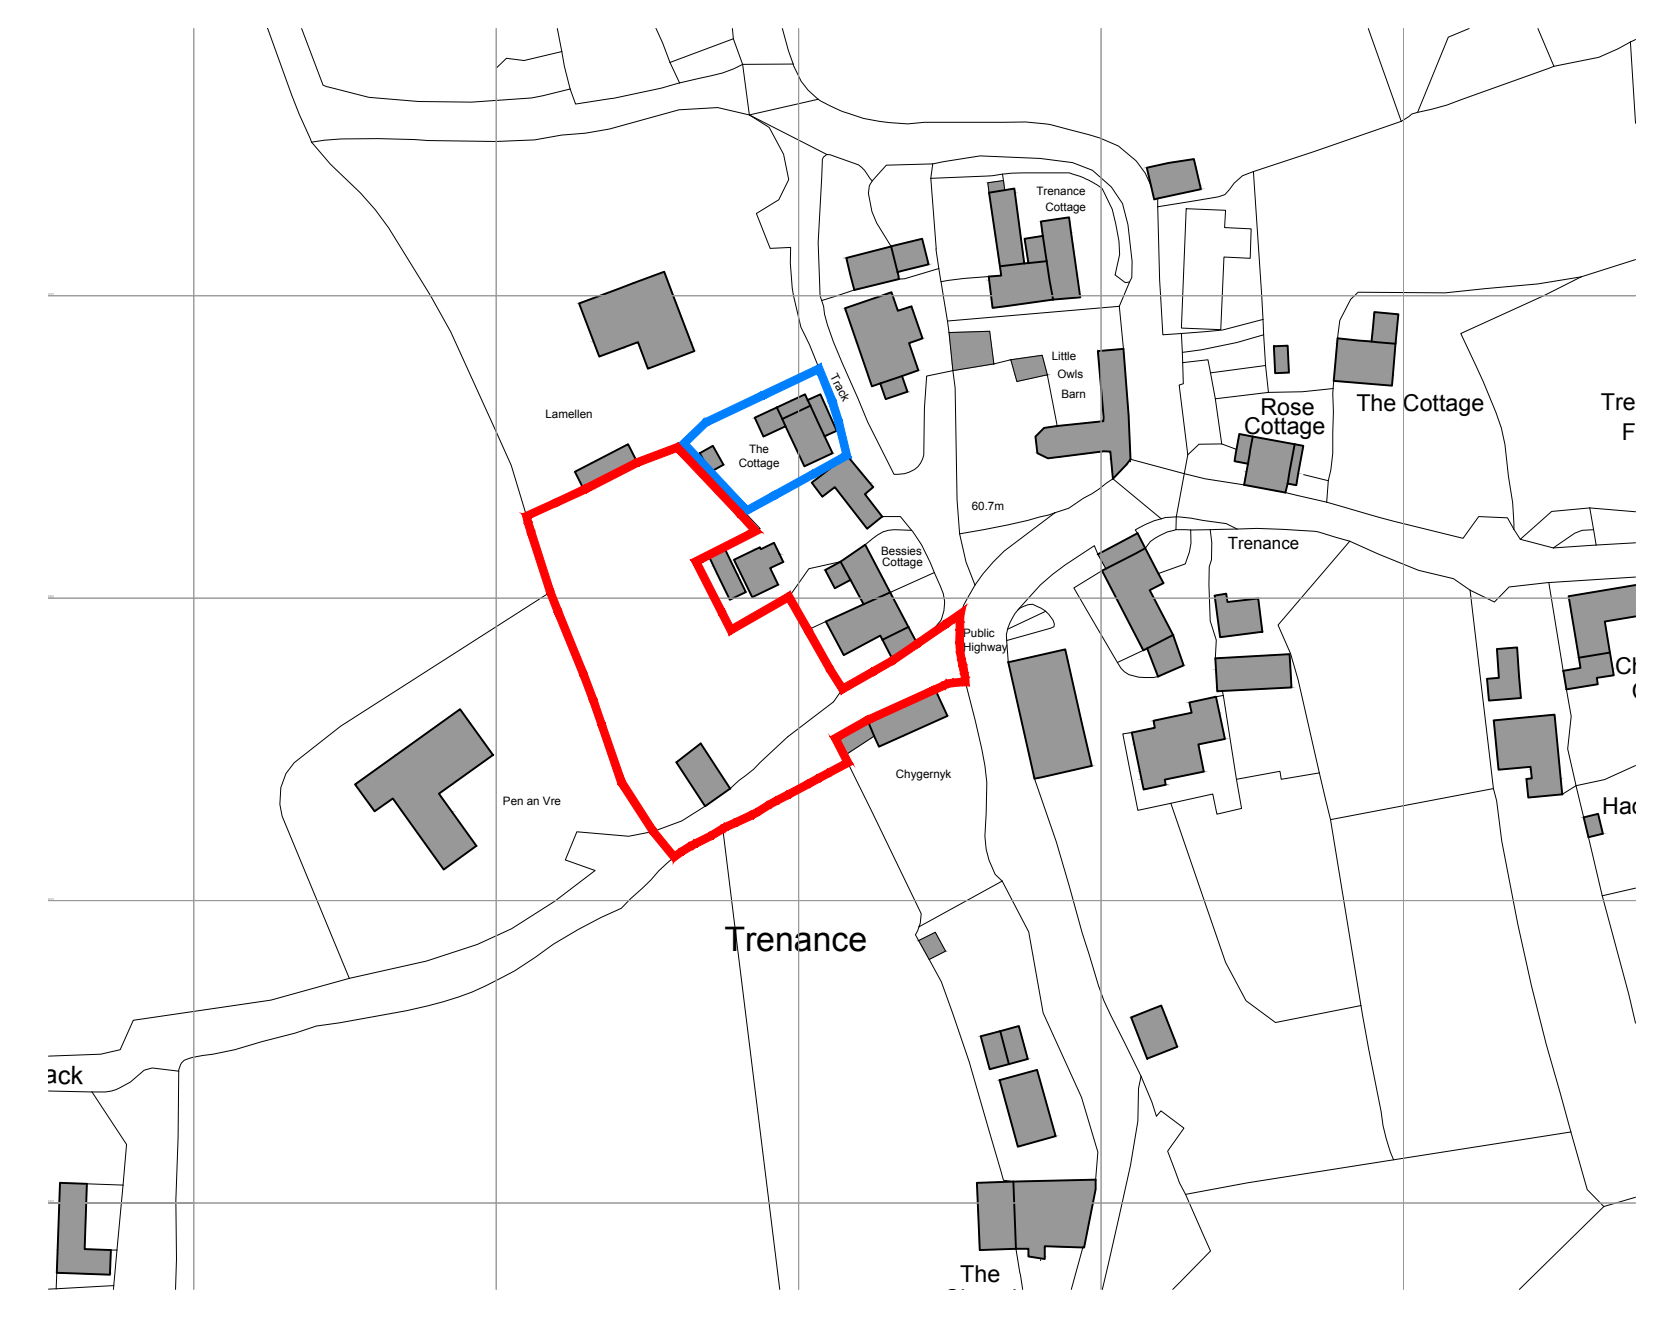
Trenance Cottage

Little Owls Barn

Track

Lamellen

The Cottage

Rose Cottage

The Cottage

Tre
F

60.7m

Bessies Cottage

Trenance

Public Highway

Ch
C

Pen an Vre

Chygernyk

Had

Trenance

ack

The